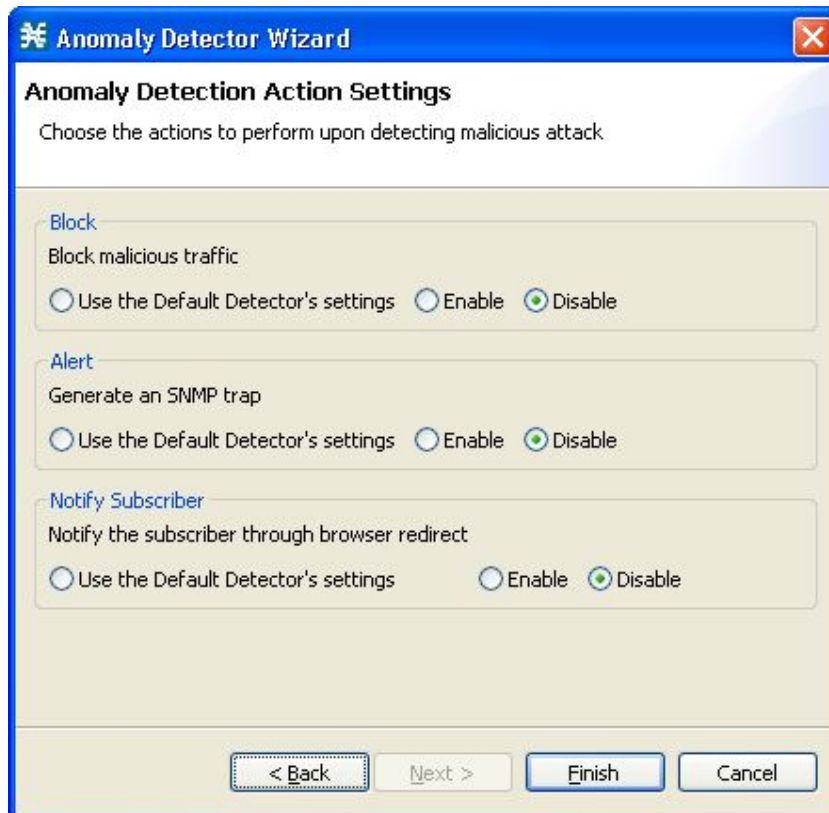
Anomaly Detector Wizard

Anomaly Detection Action Settings

Choose the actions to perform upon detecting malicious attack

Block

Block malicious traffic

Use the Default Detector's settings Enable Disable

Alert

Generate an SNMP trap

Use the Default Detector's settings Enable Disable

Notify Subscriber

Notify the subscriber through browser redirect

Use the Default Detector's settings Enable Disable

< Back Next > Finish Cancel